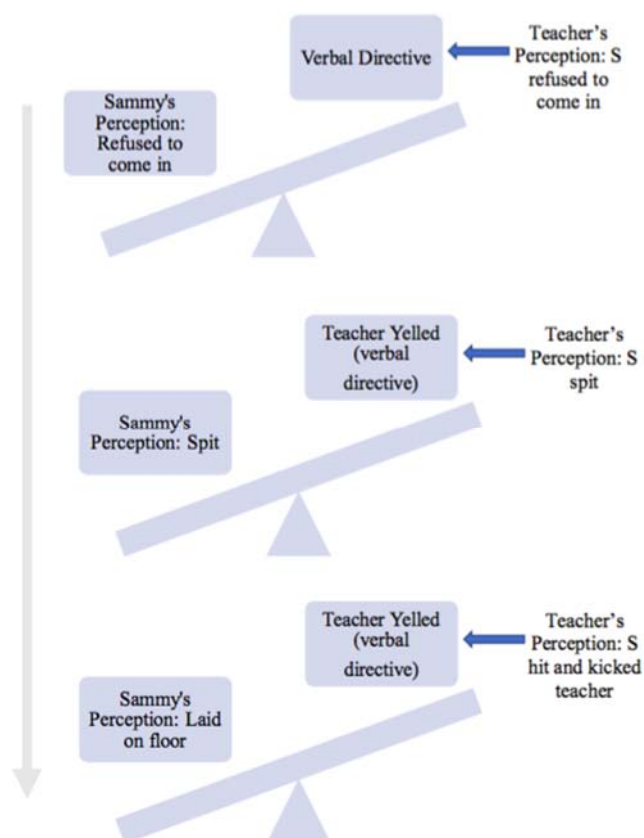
Verbal Directive

Teacher's Perception: S refused to come in

Sammy's Perception: Refused to come in

Teacher Yelled (verbal directive)

Teacher's Perception: S spit

Sammy's Perception: Spit

Teacher Yelled (verbal directive)

Teacher's Perception: S hit and kicked teacher

Sammy's Perception: Laid on floor